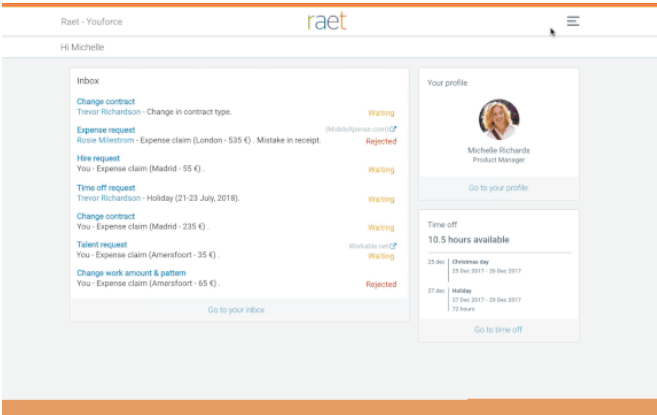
Raet - Youforce

raet

Hi Michelle

Inbox

Change contract
Trevor Richardson - Change in contract type.
Waiting

Expense request
Rosie Milestrom - Expense claim (London - 535 €) . Mistake in receipt.
(MobileXpense.com)
Rejected

Hire request
You - Expense claim (Madrid - 55 €) .
Waiting

Time off request
Trevor Richardson - Holiday (21-23 July, 2018).
Waiting

Change contract
You - Expense claim (Madrid - 235 €) .
Waiting

Talent request
You - Expense claim (Amersfoort - 35 €) .
Workable.net
Waiting

Change work amount & pattern
You - Expense claim (Amersfoort - 65 €) .
Rejected

Go to your inbox

Your profile

Michelle Richards
Product Manager

Go to your profile

Time off
10.5 hours available

25 dec
Christmas day
25 Dec 2017 - 26 Dec 2017

27 dec
Holiday
27 Dec 2017 - 29 Dec 2017
72 hours

Go to time off